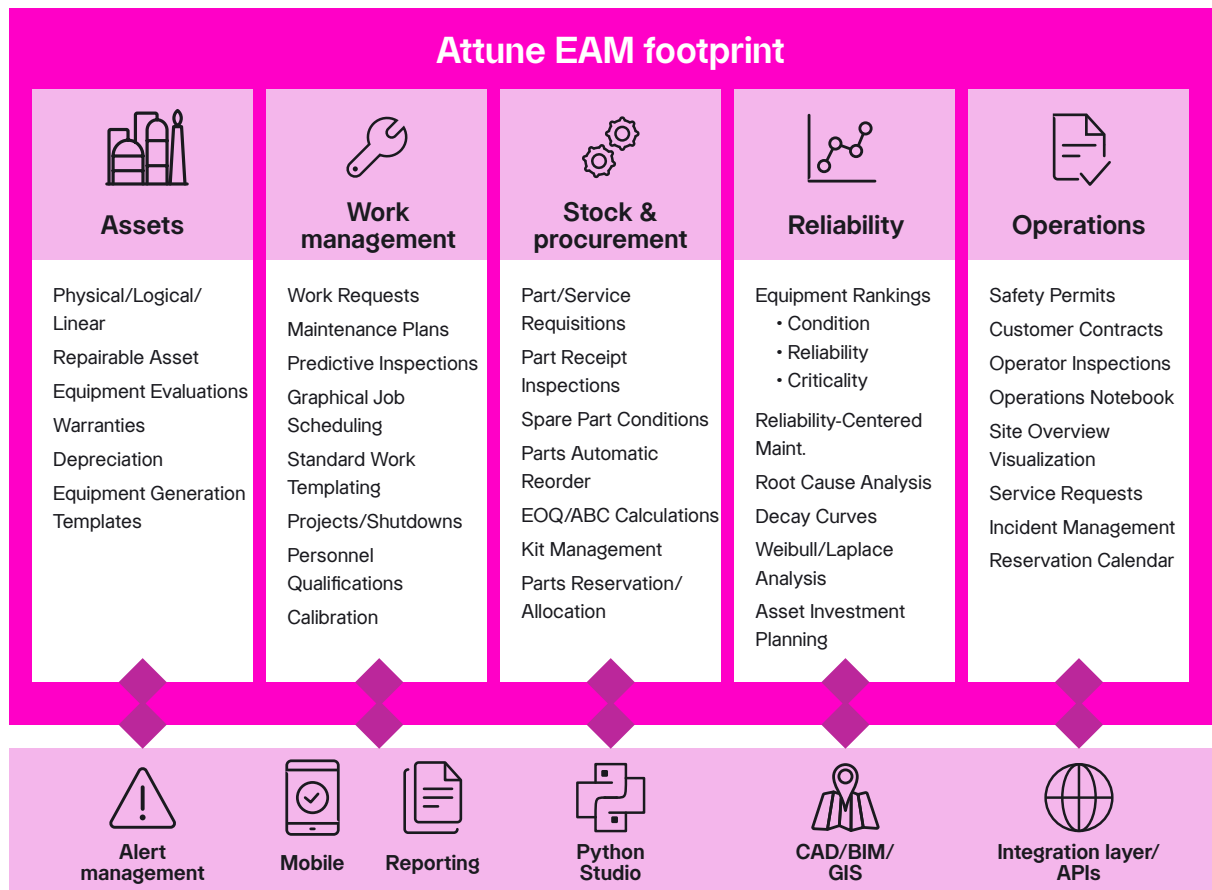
Attune EAM footprint

Assets

Physical/Logical/Linear
Repairable Asset
Equipment Evaluations
Warranties
Depreciation
Equipment Generation Templates

Work management

Work Requests
Maintenance Plans
Predictive Inspections
Graphical Job Scheduling
Standard Work Templating
Projects/Shutdowns
Personnel Qualifications
Calibration

Stock & procurement

Part/Service Requisitions
Part Receipt Inspections
Spare Part Conditions
Parts Automatic Reorder
EOQ/ABC Calculations
Kit Management
Parts Reservation/Allocation

Reliability

Equipment Rankings
• Condition
• Reliability
• Criticality
Reliability-Centered Maint.
Root Cause Analysis
Decay Curves
Weibull/Laplace Analysis
Asset Investment Planning

Operations

Safety Permits
Customer Contracts
Operator Inspections
Operations Notebook
Site Overview Visualization
Service Requests
Incident Management
Reservation Calendar

Alert management
Mobile
Reporting
Python Studio
CAD/BIM/GIS
Integration layer/APIs